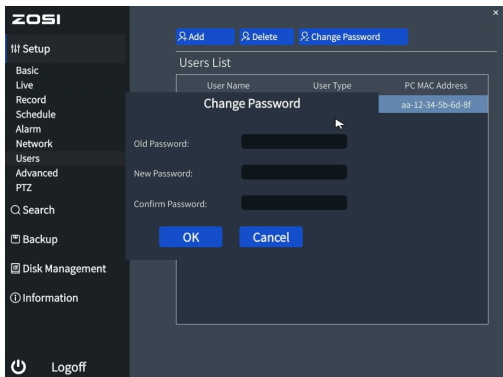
ZOSI

Setup

Basic
Live
Record
Schedule
Alarm
Network
Users
Advanced
PTZ

Search

Backup

Disk Management

Information

Logoff

×

Add
Delete
Change Password

Users List

| User Name | User Type | PC MAC Address |
|---|---|---|
| | | aa-12-34-5b-6d-8f |

Change Password

Old Password:

New Password:

Confirm Password:

OK
Cancel